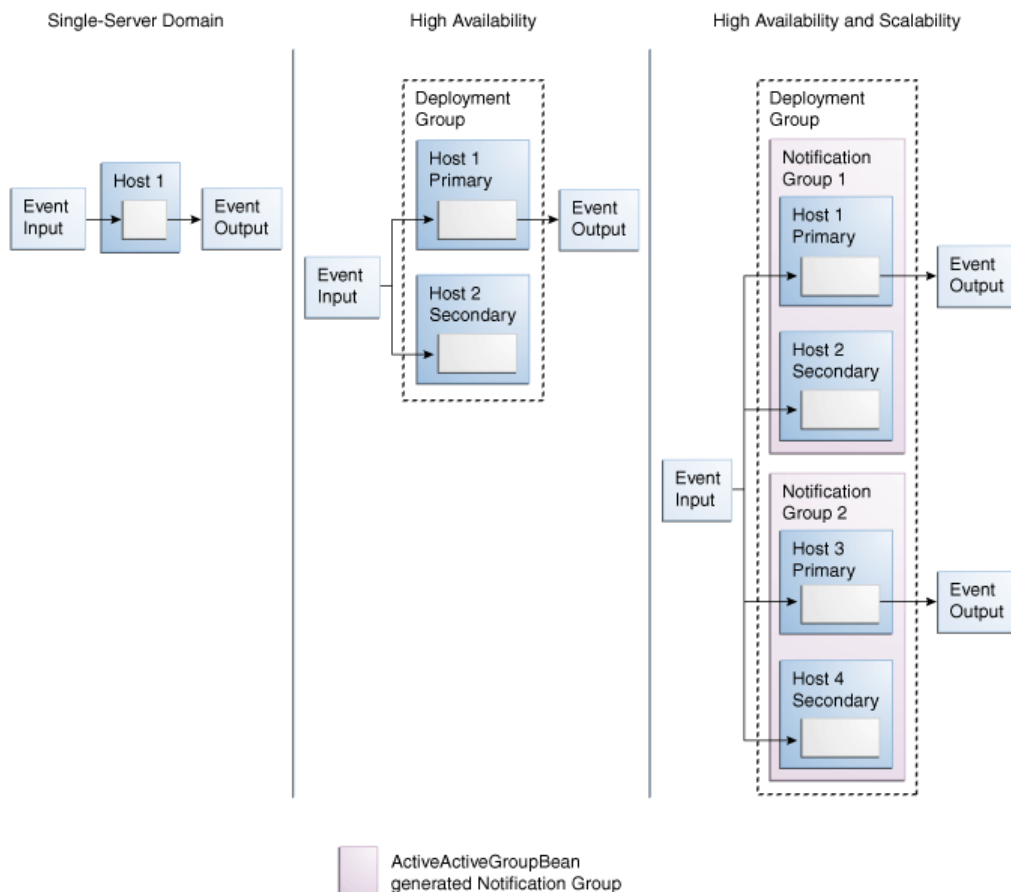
Single-Server Domain

Event Input

Host 1

Event Output

High Availability

Deployment Group

Host 1 Primary

Event Output

Event Input

Host 2 Secondary

High Availability and Scalability

Deployment Group

Notification Group 1

Host 1 Primary

Event Output

Host 2 Secondary

Event Input

Notification Group 2

Host 3 Primary

Event Output

Host 4 Secondary

ActiveActiveGroupBean generated Notification Group